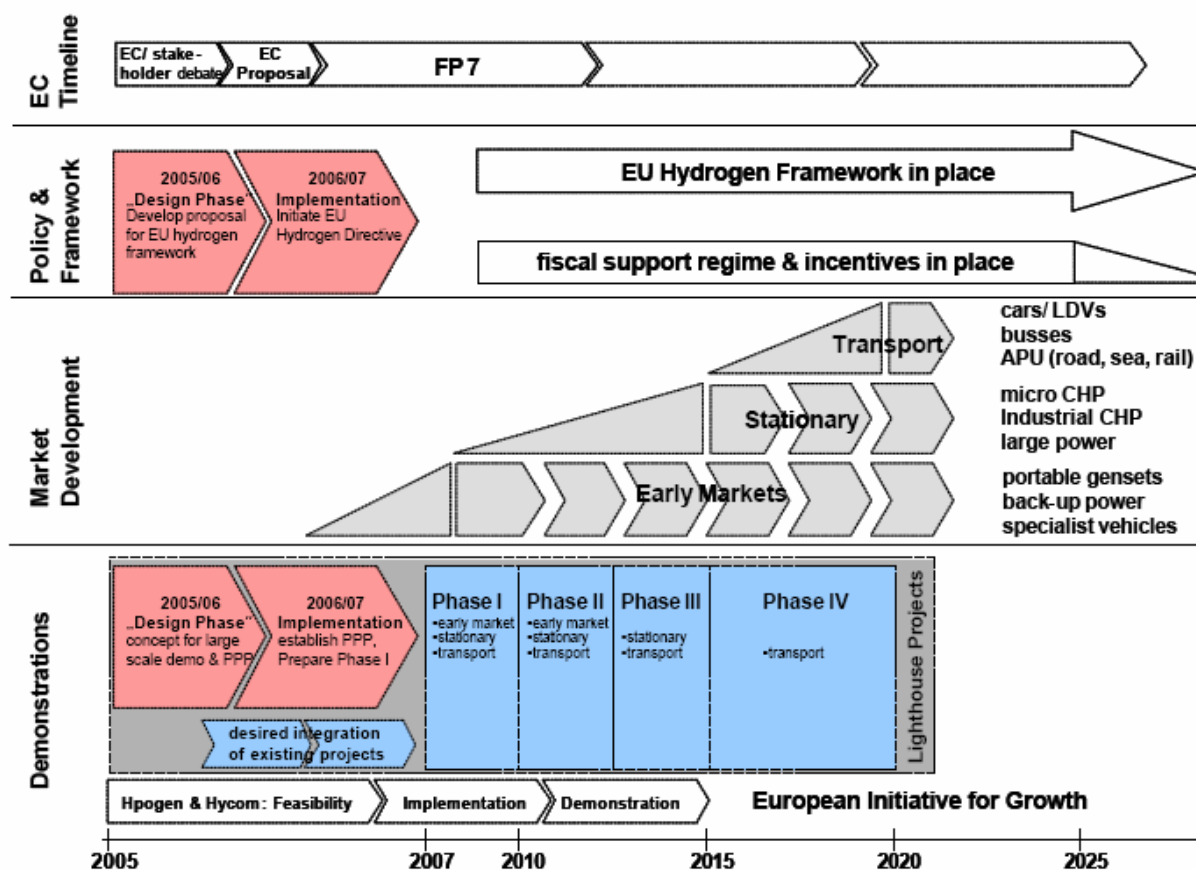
EC Timeline

EC/ stake-holder debate

EC Proposal

FP 7

Policy & Framework

2005/06
„Design Phase"
Develop proposal for EU hydrogen framework

2006/07
Implementation
Initiate EU Hydrogen Directive

EU Hydrogen Framework in place

fiscal support regime & incentives in place

Market Development

Transport

cars/ LDVs
busses
APU (road, sea, rail)

Stationary

micro CHP
Industrial CHP
large power

Early Markets

portable gensets
back-up power
specialist vehicles

Demonstrations

2005/06
„Design Phase"
concept for large scale demo & PPP

2006/07
Implementation
establish PPP, Prepare Phase I

desired integration of existing projects

Phase I
•early market
•stationary
•transport

Phase II
•early market
•stationary
•transport

Phase III
•stationary
•transport

Phase IV
•transport

Lighthouse Projects

Hpogen & Hycom: Feasibility

Implementation

Demonstration

European Initiative for Growth

2005
2007
2010
2015
2020
2025